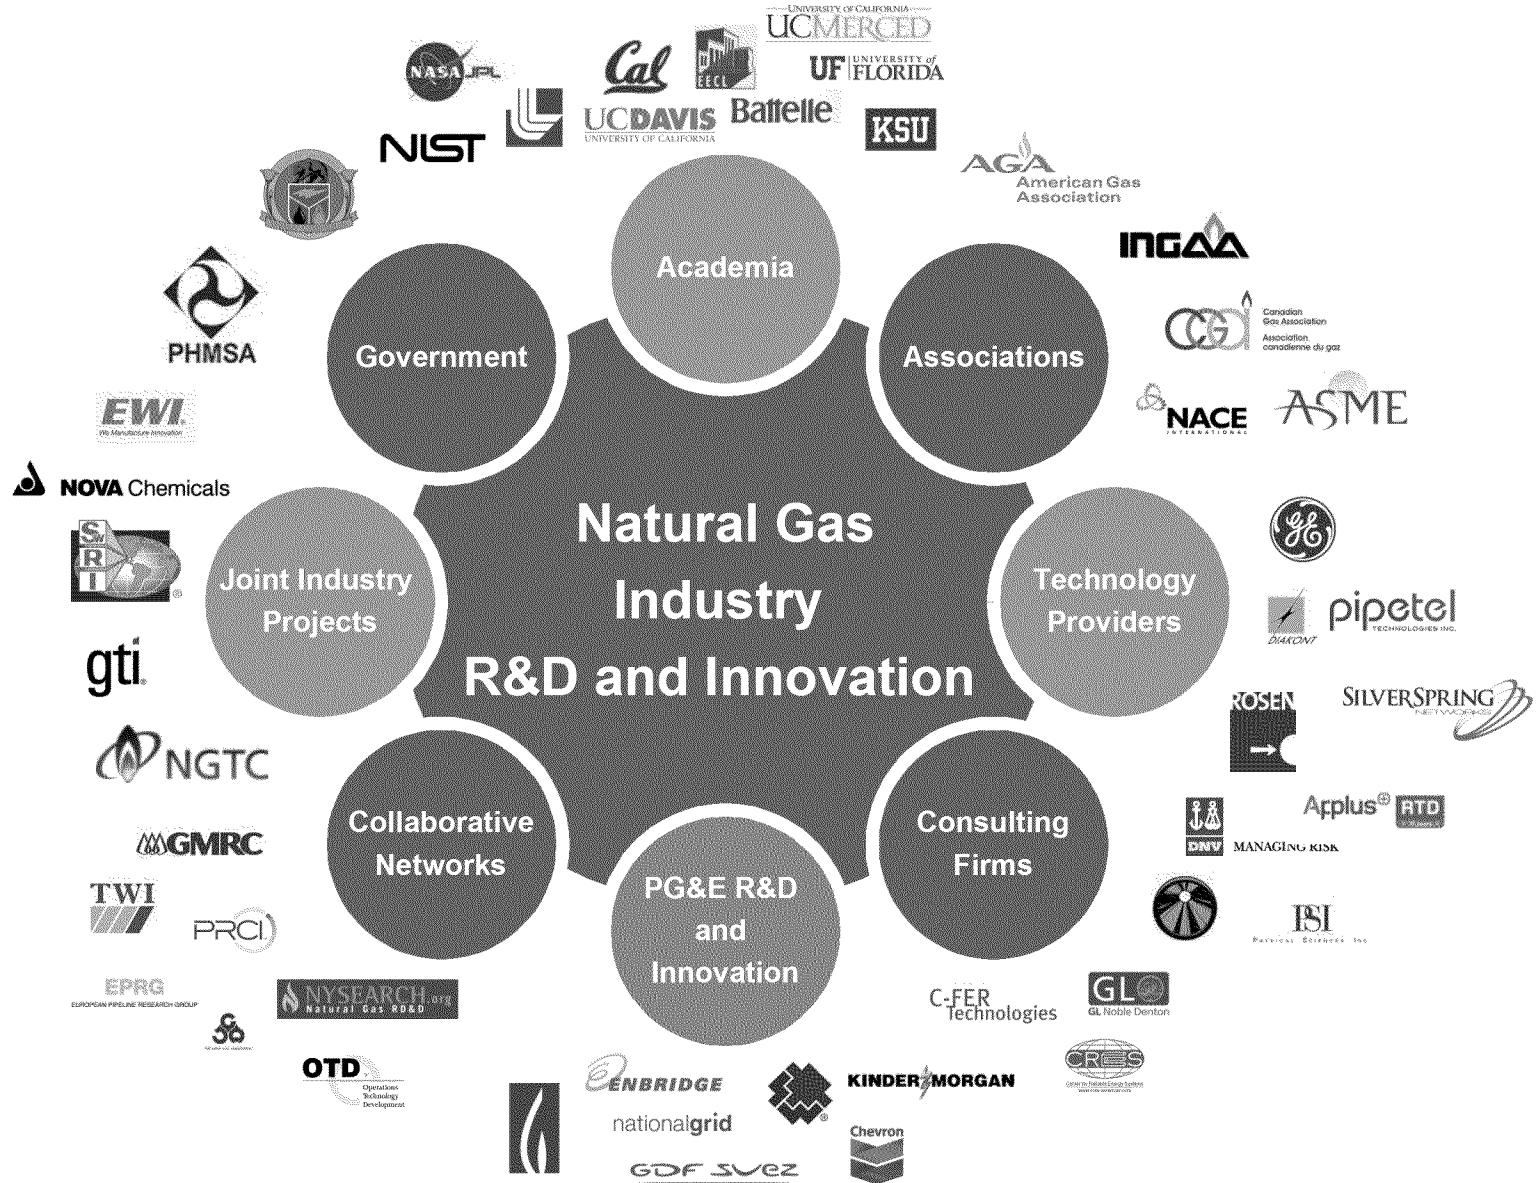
Natural Gas Industry R&D and Innovation

Academia

Associations

Technology Providers

Consulting Firms

PG&E R&D and Innovation

Collaborative Networks

Joint Industry Projects

Government

UNIVERSITY OF CALIFORNIA UCMERCED

UF UNIVERSITY of FLORIDA

Cal

EECL

UCDAVIS UNIVERSITY OF CALIFORNIA

Battelle

KSU

NASA JPL

NIST

AGA American Gas Association

INGAA

CGA Canadian Gas Association Association canadienne du gaz

NACE INTERNATIONAL

ASME

GE

DIAKONT

pipetel TECHNOLOGIES INC.

ROSEN

SILVERSPRING NETWORKS

Applus RTD

DNV MANAGING RISK

PSI PHYSICAL SCIENCES INC

C-FER Technologies

GL GL Noble Denton

CRES

ENBRIDGE

nationalgrid

GDF SUEZ

KINDER MORGAN

Chevron

OTD Operations Technology Development

NYSEARCH.org Natural Gas RD&D

EPRG EUROPEAN PIPELINE RESEARCH GROUP

TWI

PRCI

GMRC

NGTC

gti

SwRI

NOVA Chemicals

EWI We Manufacture Innovation

PHMSA